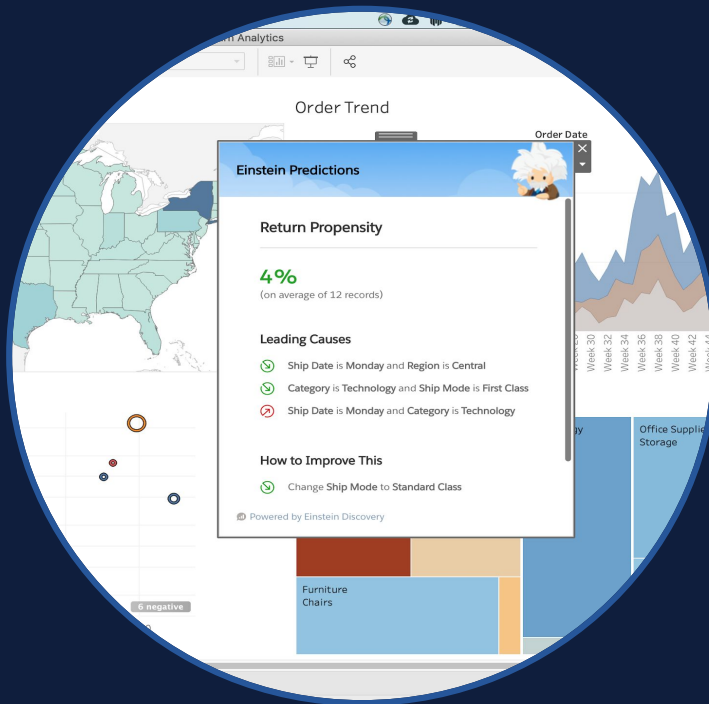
n Analytics

Order Trend

Order Date

Einstein Predictions

Return Propensity

4%

(on average of 12 records)

Leading Causes

Ship Date is Monday and Region is Central

Category is Technology and Ship Mode is First Class

Ship Date is Monday and Category is Technology

How to Improve This

Change Ship Mode to Standard Class

Powered by Einstein Discovery

Week 30 Week 32 Week 34 Week 36 Week 38 Week 40 Week 42 Week 4

gy

Office Supplie Storage

Furniture Chairs

6 negative